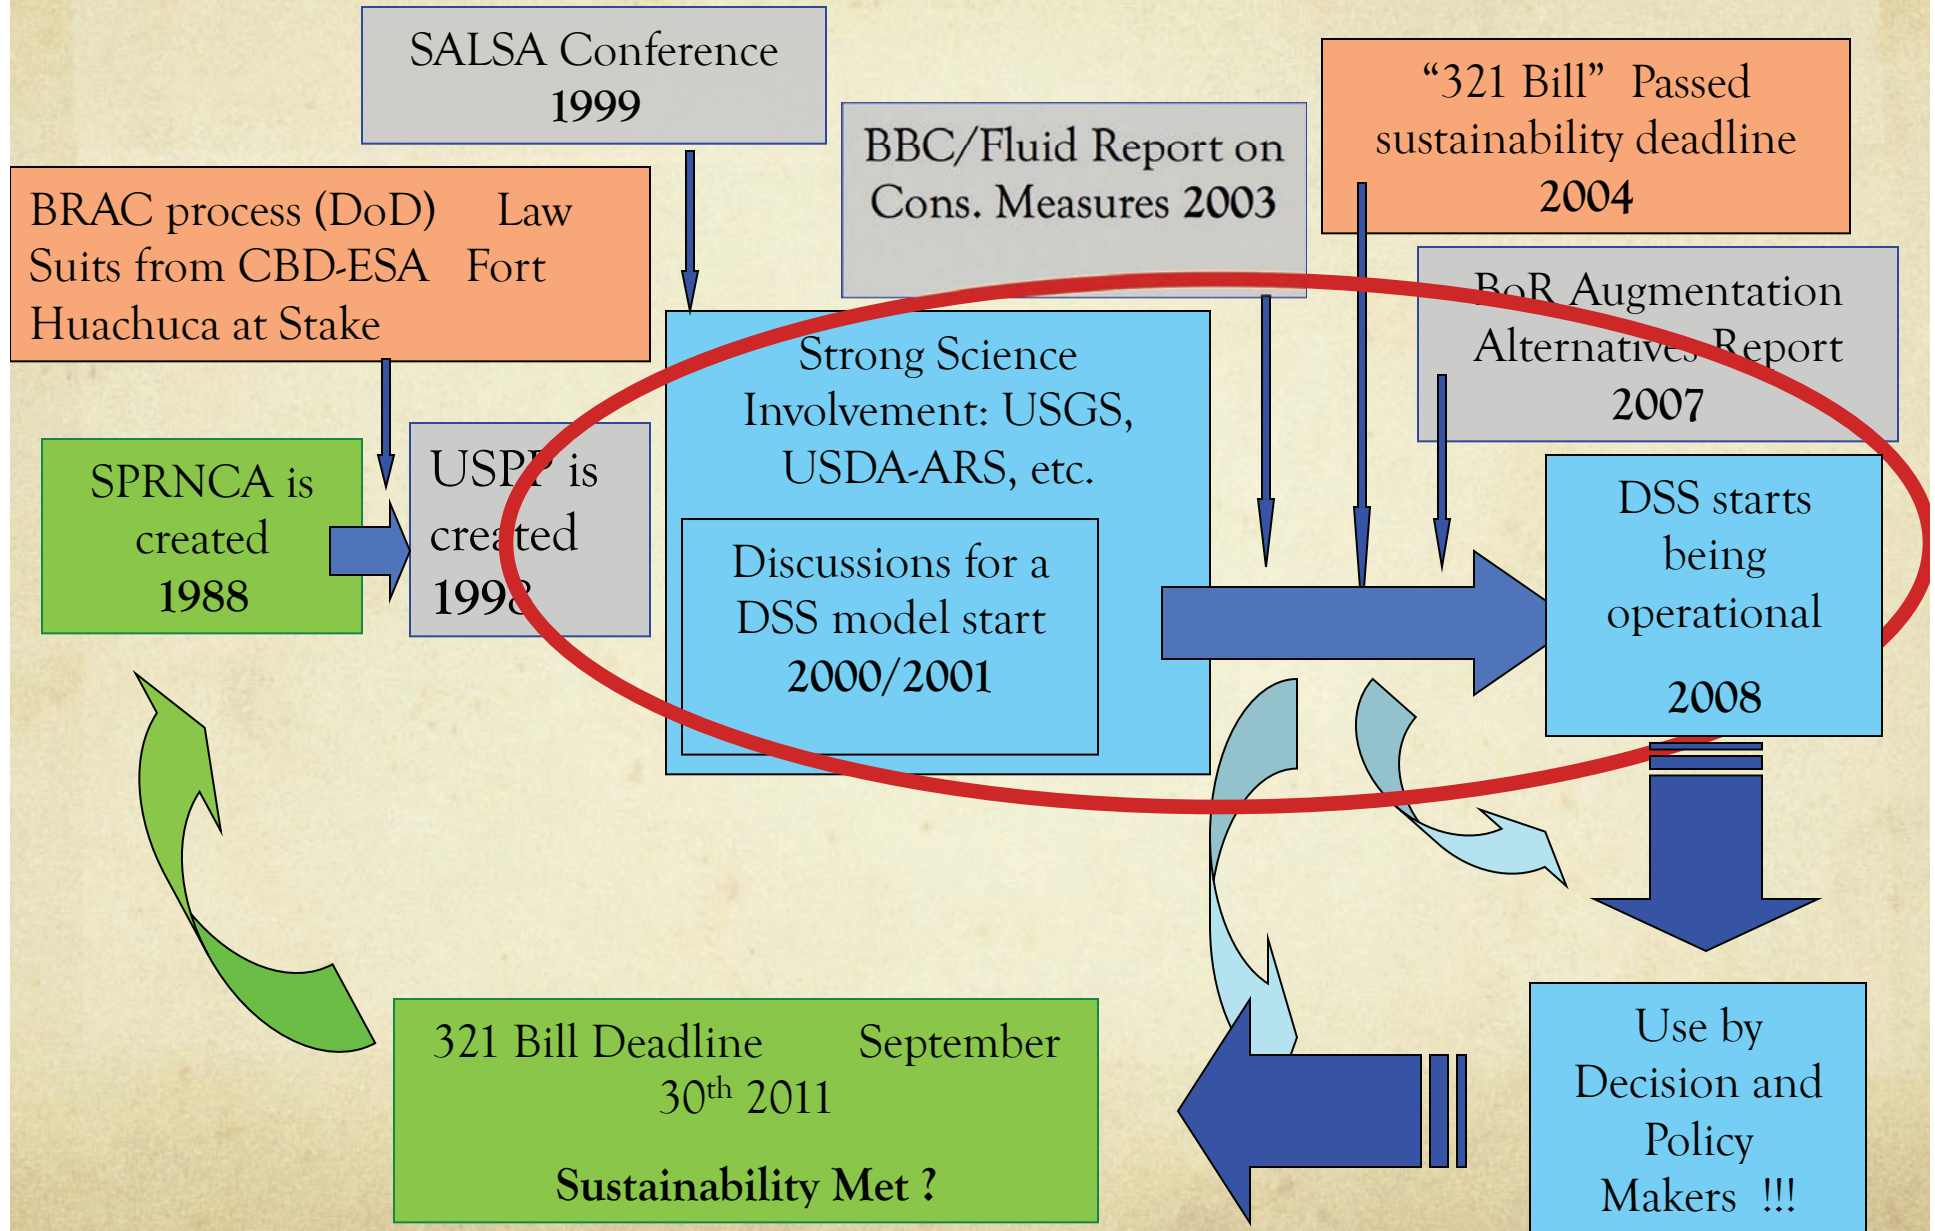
SALSA Conference
1999

BBC/Fluid Report on Cons. Measures 2003

"321 Bill" Passed sustainability deadline
2004

BRAC process (DoD) Law Suits from CBD-ESA Fort Huachuca at Stake

BoR Augmentation Alternatives Report
2007

Strong Science Involvement: USGS, USDA-ARS, etc.

SPRNCA is created
1988

USPP is created
199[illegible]

Discussions for a DSS model start
2000/2001

DSS starts being operational
2008

Use by Decision and Policy Makers !!!

321 Bill Deadline September $30^{th}$ 2011
Sustainability Met ?